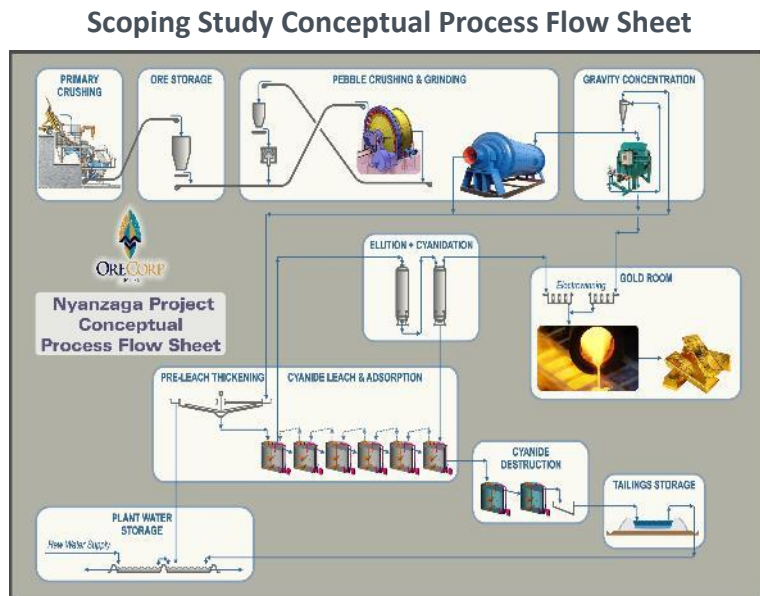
Scoping Study Conceptual Process Flow Sheet

PRIMARY CRUSHING

ORE STORAGE

PEBBLE CRUSHING & GRINDING

GRAVITY CONCENTRATION

ORECORP

Nyanzaga Project Conceptual Process Flow Sheet

ELUTION + CYANIDATION

GOLD ROOM

Electrowinning

PRE-LEACH THICKENING

CYANIDE LEACH & ADSORPTION

CYANIDE DESTRUCTION

TAILINGS STORAGE

PLANT WATER STORAGE

Raw Water Supply